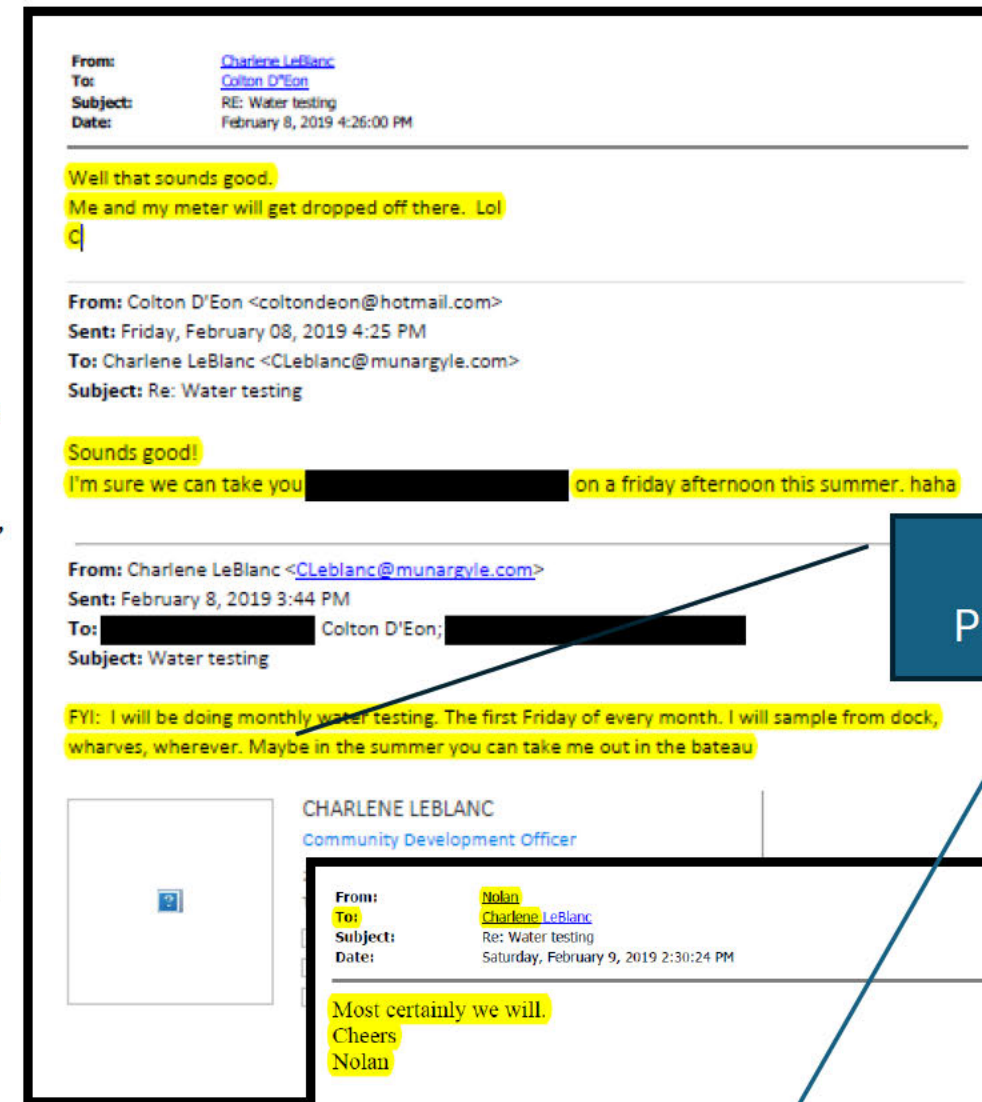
From: Charlene LeBlanc
To: Colton D'Eon
Subject: RE: Water testing
Date: February 8, 2019 4:26:00 PM

Well that sounds good.
Me and my meter will get dropped off there. Lol
C

From: Colton D'Eon <coltondeon@hotmail.com>
Sent: Friday, February 08, 2019 4:25 PM
To: Charlene LeBlanc <CLeblanc@munargyle.com>
Subject: Re: Water testing

Sounds good!
I'm sure we can take you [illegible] on a friday afternoon this summer. haha

From: Charlene LeBlanc <CLeblanc@munargyle.com>
Sent: February 8, 2019 3:44 PM
To: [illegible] Colton D'Eon; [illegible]
Subject: Water testing

FYI: I will be doing monthly water testing. The first Friday of every month. I will sample from dock, wharves, wherever. Maybe in the summer you can take me out in the bateau

CHARLENE LEBLANC
Community Development Officer

P

From: Nolan
To: Charlene LeBlanc
Subject: Re: Water testing
Date: Saturday, February 9, 2019 2:30:24 PM

Most certainly we will.
Cheers
Nolan